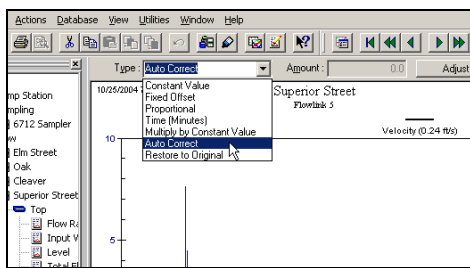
Actions Database View Utilities Window Help

Type : Auto Correct

Amount : 0.0

Adjust

Constant Value
Fixed Offset
Proportional
Time (Minutes)
Multiply by Constant Value
Auto Correct
Restore to Original

10/25/2004

Superior Street
Flowlink 5

Velocity (0.24 ft/s)

10

5

mp Station
mpling
6712 Sampler
w
Elm Street
Oak
Cleaver
Superior Street
Top
Flow Ra
Input V
Level
Total Fl